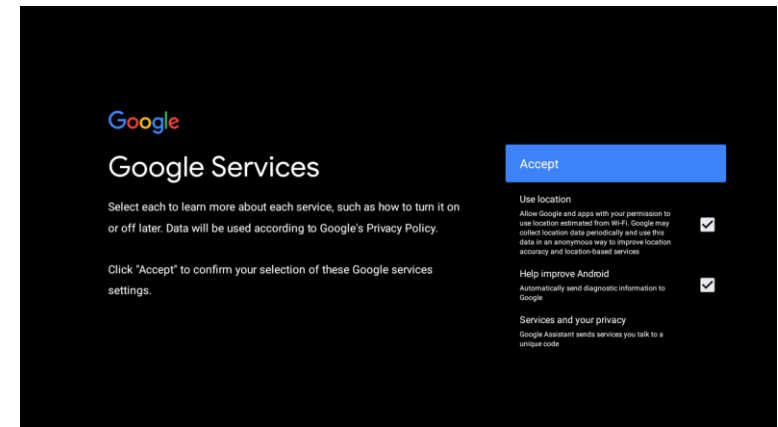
Google

Google Services

Select each to learn more about each service, such as how to turn it on or off later. Data will be used according to Google's Privacy Policy.

Click "Accept" to confirm your selection of these Google services settings.

Accept

Use location

Allow Google and apps with your permission to use location estimated from Wi-Fi. Google may collect location data periodically and use this data in an anonymous way to improve location accuracy and location-based services

Help improve Android

Automatically send diagnostic information to Google

Services and your privacy

Google Assistant sends services you talk to a unique code